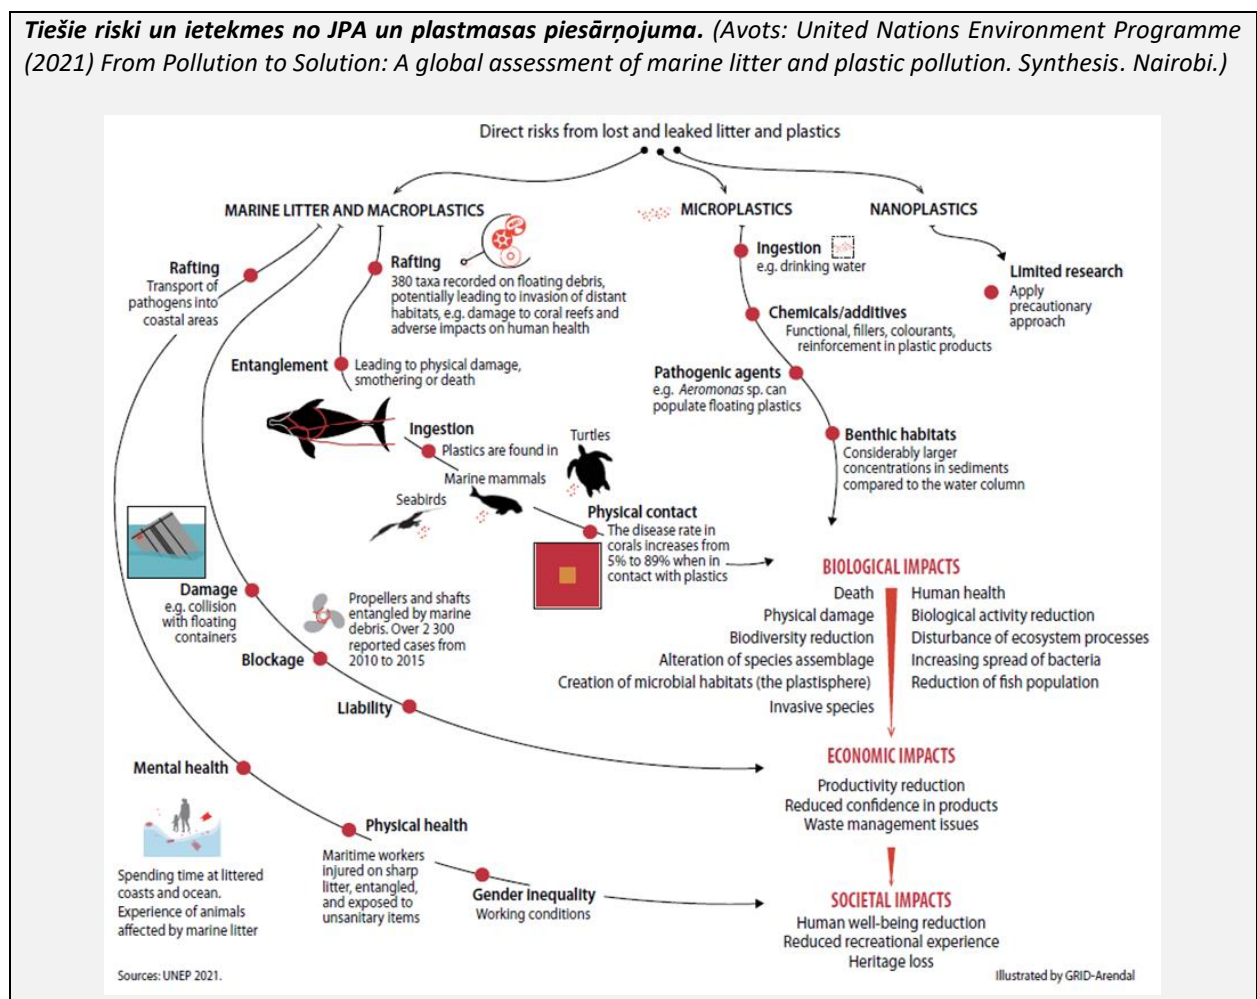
***Tiešie riski un ietekmes no JPA un plastmasas piesārņojuma.*** *(Avots: United Nations Environment Programme (2021) From Pollution to Solution: A global assessment of marine litter and plastic pollution. Synthesis. Nairobi.)*

Direct risks from lost and leaked litter and plastics

MARINE LITTER AND MACROPLASTICS

MICROPLASTICS

NANOPLASTICS

Rafting
Transport of pathogens into coastal areas

Rafting
380 taxa recorded on floating debris, potentially leading to invasion of distant habitats, e.g. damage to coral reefs and adverse impacts on human health

Ingestion
e.g. drinking water

Limited research
Apply precautionary approach

Chemicals/additives
Functional, fillers, colourants, reinforcement in plastic products

Entanglement
Leading to physical damage, smothering or death

Pathogenic agents
e.g. Aeromonas sp. can populate floating plastics

Ingestion
Plastics are found in

Turtles

Marine mammals

Seabirds

Benthic habitats
Considerably larger concentrations in sediments compared to the water column

Physical contact
The disease rate in corals increases from 5% to 89% when in contact with plastics

BIOLOGICAL IMPACTS

Death
Physical damage
Biodiversity reduction
Alteration of species assemblage
Creation of microbial habitats (the plastisphere)
Invasive species

Human health
Biological activity reduction
Disturbance of ecosystem processes
Increasing spread of bacteria
Reduction of fish population

Damage
e.g. collision with floating containers

Propellers and shafts entangled by marine debris. Over 2 300 reported cases from 2010 to 2015

Blockage

Liability

ECONOMIC IMPACTS
Productivity reduction
Reduced confidence in products
Waste management issues

Mental health

Spending time at littered coasts and ocean. Experience of animals affected by marine litter

Physical health
Maritime workers injured on sharp litter, entangled, and exposed to unsanitary items

Gender inequality
Working conditions

SOCIETAL IMPACTS
Human well-being reduction
Reduced recreational experience
Heritage loss

Sources: UNEP 2021.

Illustrated by GRID-Arendal